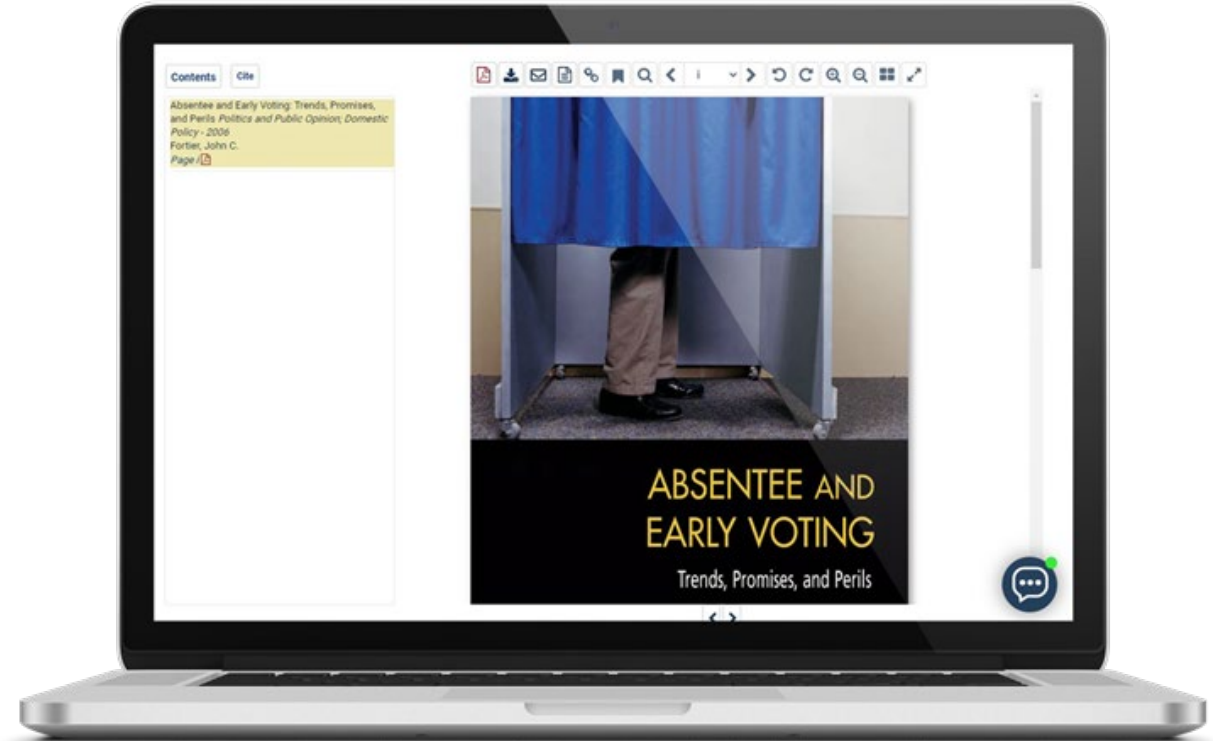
Contents Cite

Absentee and Early Voting: Trends, Promises, and Perils *Politics and Public Opinion; Domestic Policy - 2006*
Fortier, John C.
*Page i*

i

ABSENTEE AND EARLY VOTING

Trends, Promises, and Perils